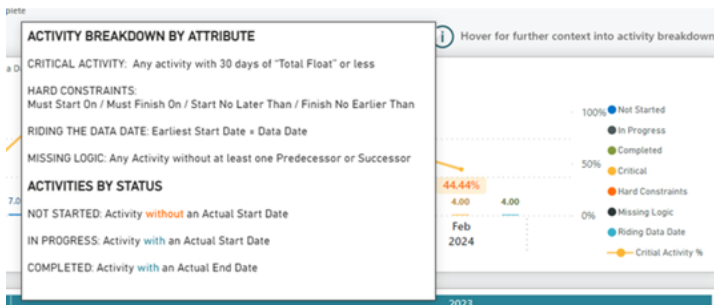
plete

a D

ACTIVITY BREAKDOWN BY ATTRIBUTE

CRITICAL ACTIVITY: Any activity with 30 days of "Total Float" or less

HARD CONSTRAINTS:
Must Start On / Must Finish On / Start No Later Than / Finish No Earlier Than

RIDING THE DATA DATE: Earliest Start Date = Data Date

MISSING LOGIC: Any Activity without at least one Predecessor or Successor

ACTIVITIES BY STATUS

NOT STARTED: Activity without an Actual Start Date

IN PROGRESS: Activity with an Actual Start Date

COMPLETED: Activity with an Actual End Date

Hover for further context into activity breakdown

7.0

44.44%

4.00

4.00

Feb
2024

100%

50%

0%

Not Started

In Progress

Completed

Critical

Hard Constraints

Missing Logic

Riding Data Date

Critial Activity %

2023